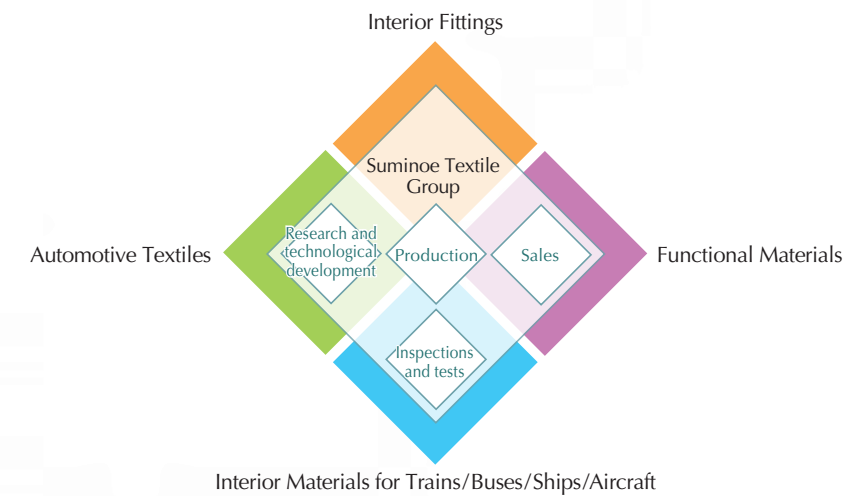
Interior Fittings

Automotive Textiles

Suminoe Textile Group

Research and technological development

Production

Sales

Functional Materials

Inspections and tests

Interior Materials for Trains/Buses/Ships/Aircraft